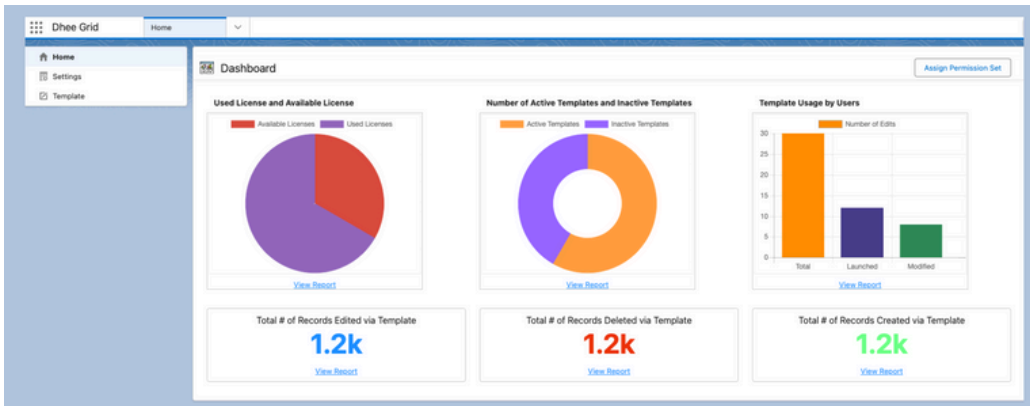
Dhee Grid

Home

Home

Settings

Template

Dashboard

Assign Permission Set

Used License and Available License

Available Licenses Used Licenses

View Report

Number of Active Templates and Inactive Templates

Active Templates Inactive Templates

View Report

Template Usage by Users

Number of Edits

| 30 |
|---|
| 25 |
| 20 |
| 15 |
| 10 |
| 5 |
| 0 |

Total Launched Modified

View Report

Total # of Records Edited via Template

1.2k

View Report

Total # of Records Deleted via Template

1.2k

View Report

Total # of Records Created via Template

1.2k

View Report